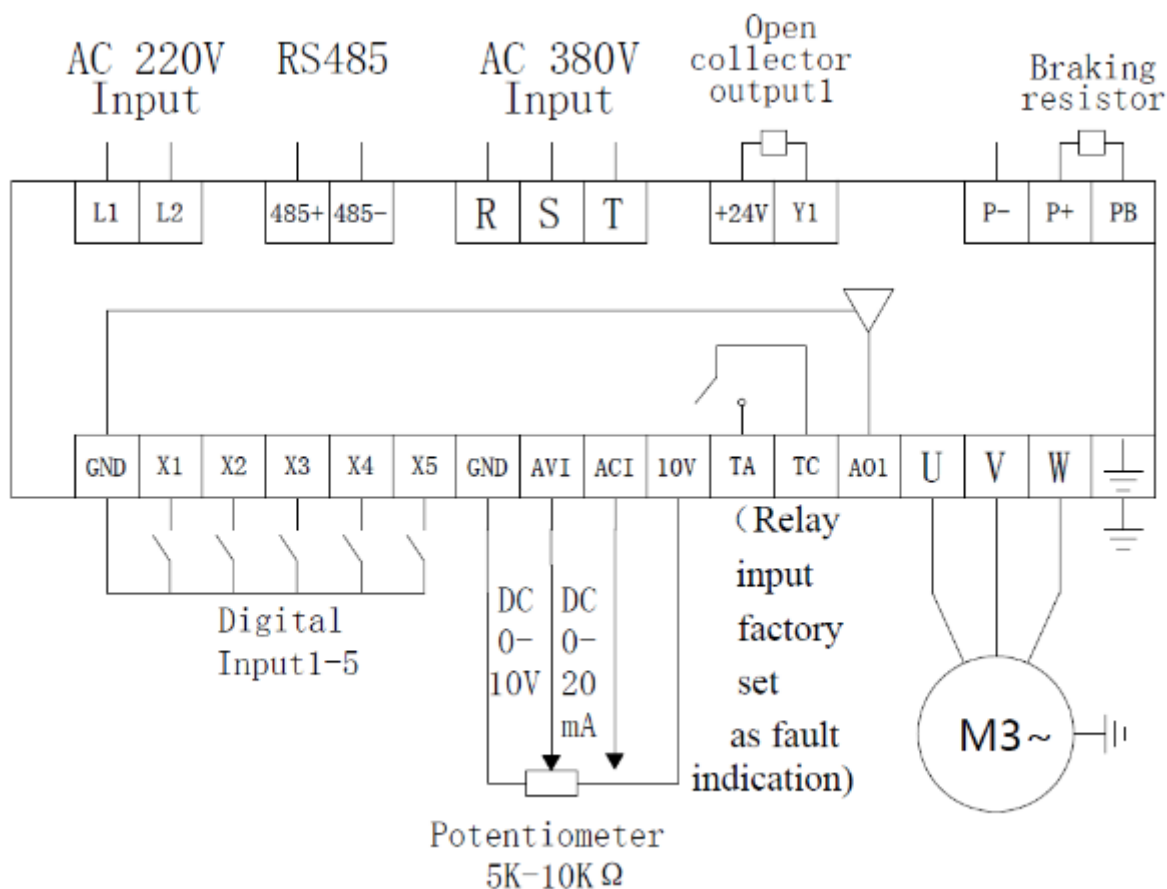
AC 220V Input

RS485

AC 380V Input

Open collector output1

Braking resistor

L1 L2 485+ 485- R S T +24V Y1 P- P+ PB

GND X1 X2 X3 X4 X5 GND AVI ACI 10V TA TC AO1 U V W

（Relay input factory set as fault indication)

Digital Input1-5

DC 0-10V

DC 0-20 mA

Potentiometer 5K-10KΩ

M3~